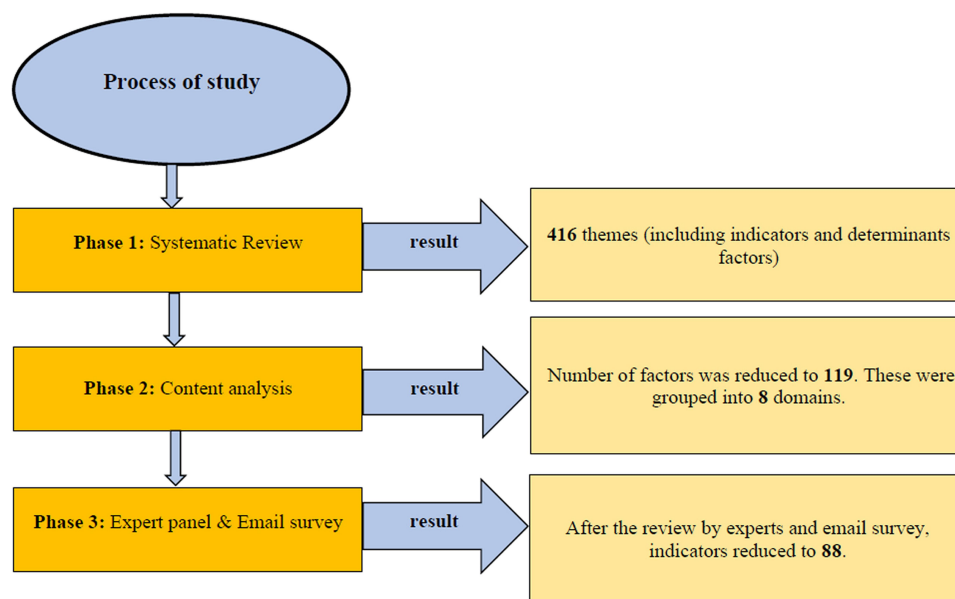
Process of study

**Phase 1:** Systematic Review

result

**416** themes (including indicators and determinants factors)

**Phase 2:** Content analysis

result

Number of factors was reduced to **119**. These were grouped into **8** domains.

**Phase 3:** Expert panel & Email survey

result

After the review by experts and email survey, indicators reduced to **88**.